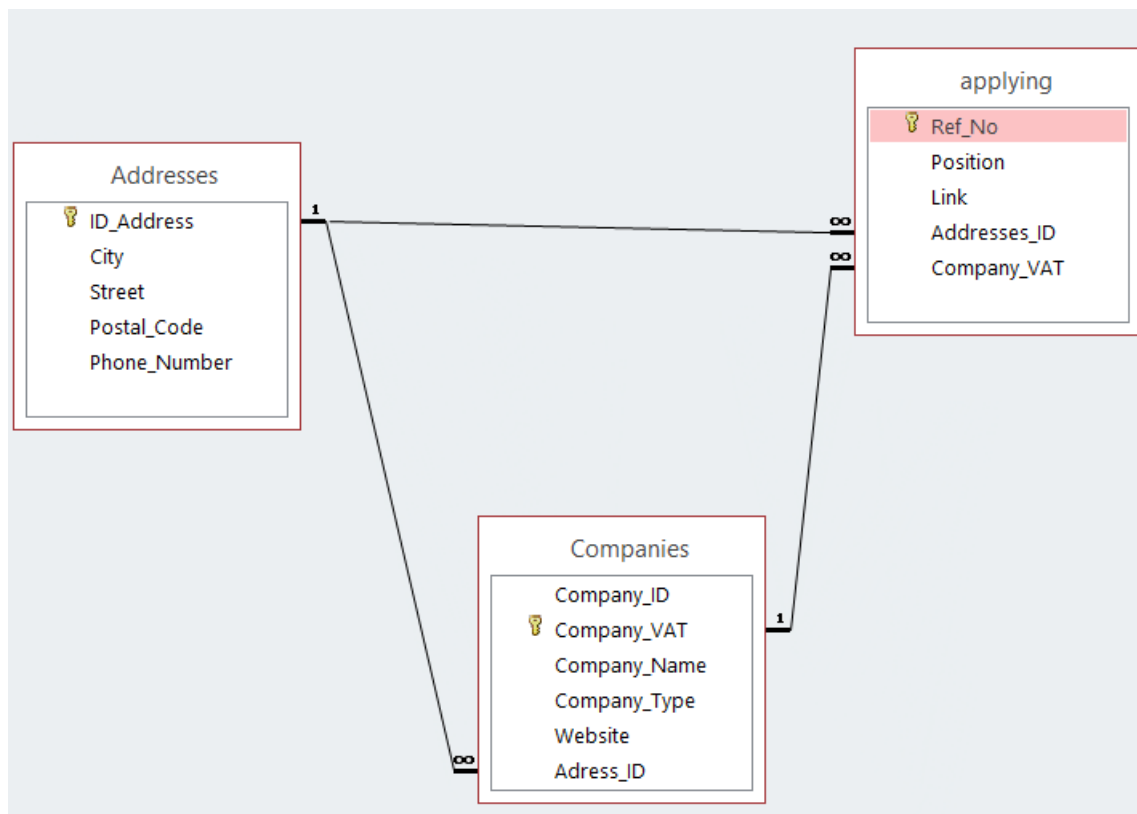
Addresses
ID_Address
City
Street
Postal_Code
Phone_Number

applying
Ref_No
Position
Link
Addresses_ID
Company_VAT

Companies
Company_ID
Company_VAT
Company_Name
Company_Type
Website
Adress_ID

1
∞
∞
1
∞